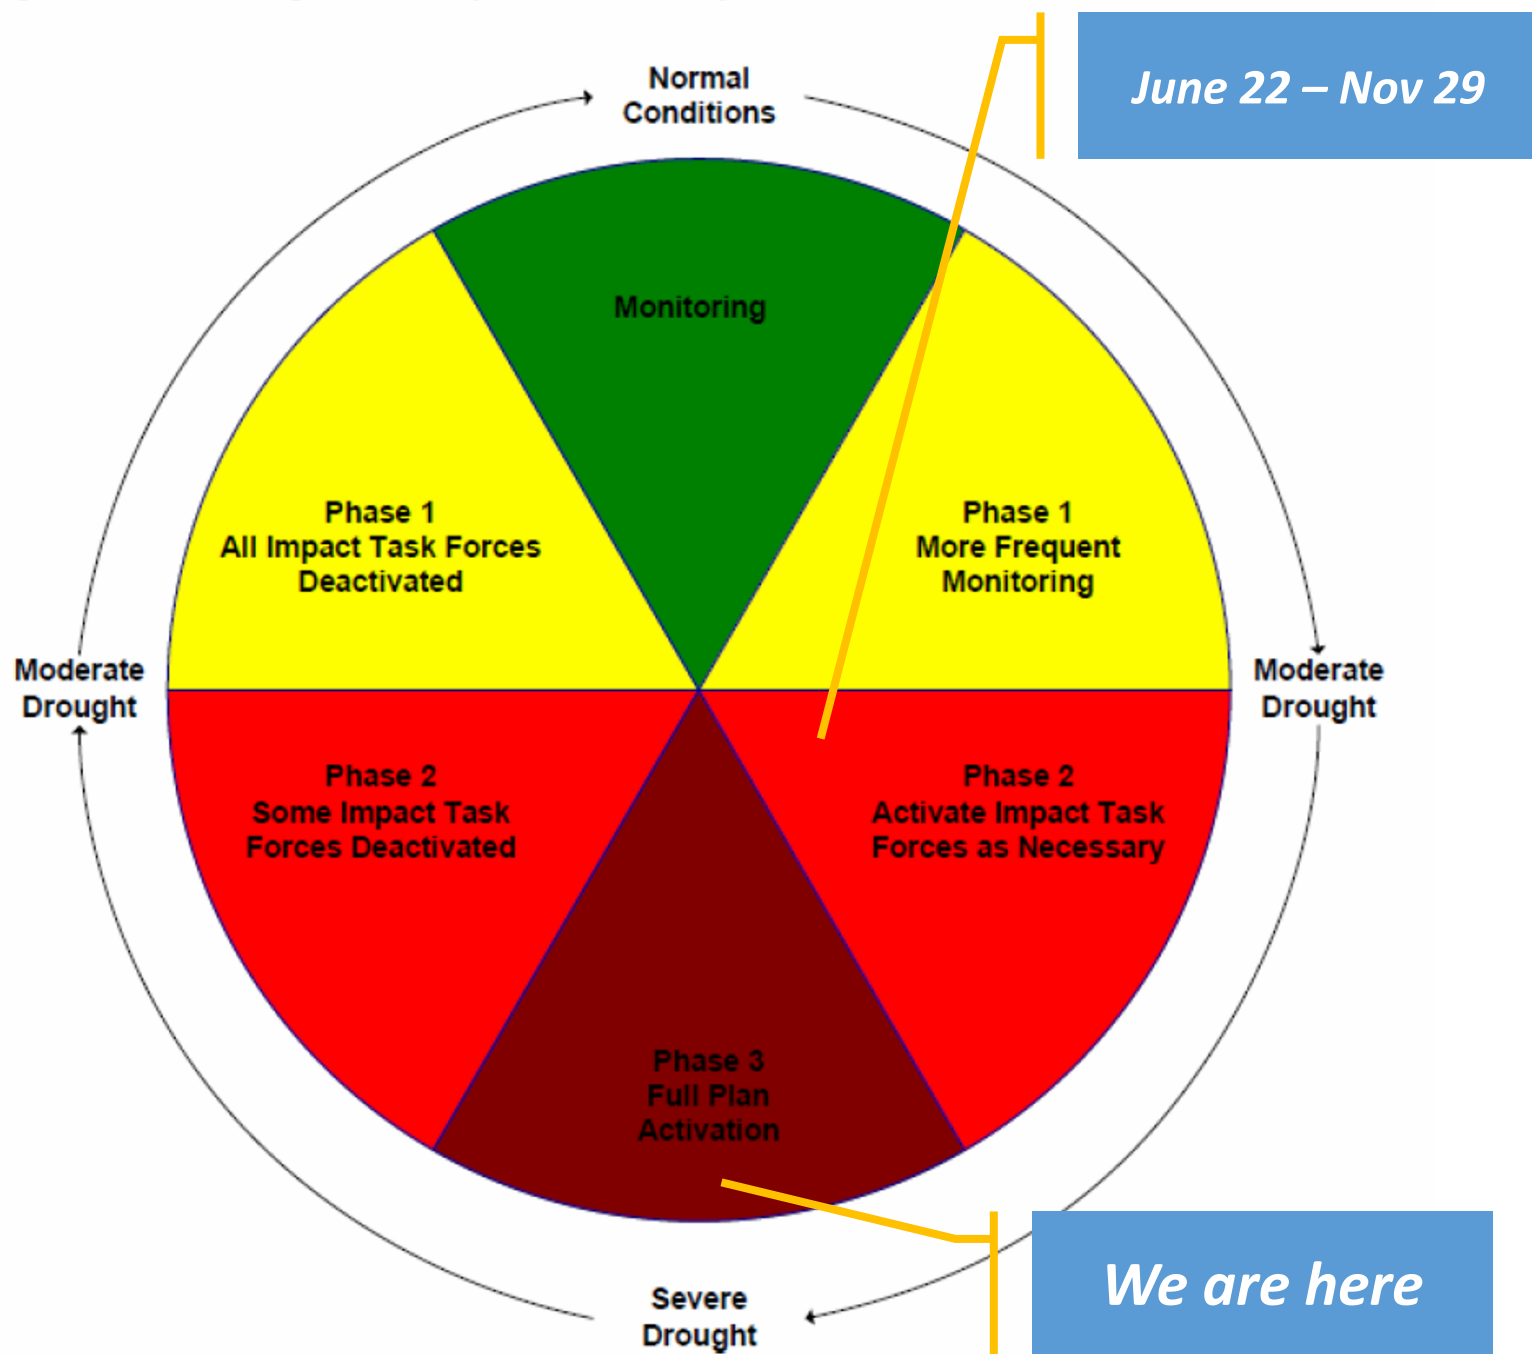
Normal Conditions

June 22 – Nov 29

Monitoring

Phase 1
All Impact Task Forces Deactivated

Phase 1
More Frequent Monitoring

Moderate Drought

Moderate Drought

Phase 2
Some Impact Task Forces Deactivated

Phase 2
Activate Impact Task Forces as Necessary

Phase 3
Full Plan Activation

We are here

Severe Drought